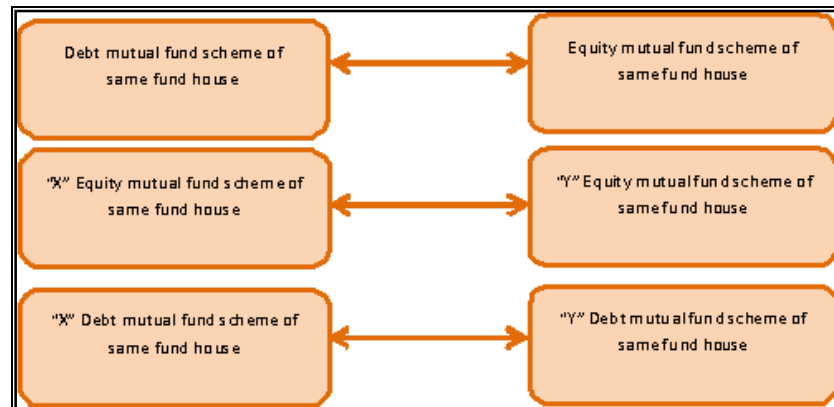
Debt mutual fund scheme of same fund house

Equity mutual fund scheme of same fund house

"X" Equity mutual fund scheme of same fund house

"Y" Equity mutual fund scheme of same fund house

"X" Debt mutual fund scheme of same fund house

"Y" Debt mutual fund scheme of same fund house